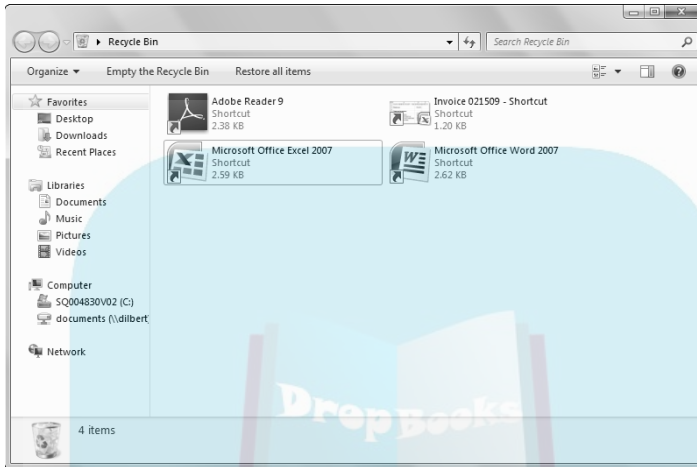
Recycle Bin

Search Recycle Bin

Organize ▾ Empty the Recycle Bin Restore all items

Favorites
Desktop
Downloads
Recent Places

Libraries
Documents
Music
Pictures
Videos

Computer
SQ004830V02 (C:)
documents (\\dilbert)

Network

Adobe Reader 9
Shortcut
2.38 KB

Invoice 021509 - Shortcut
Shortcut
1.20 KB

Microsoft Office Excel 2007
Shortcut
2.59 KB

Microsoft Office Word 2007
Shortcut
2.62 KB

DropBooks

4 items